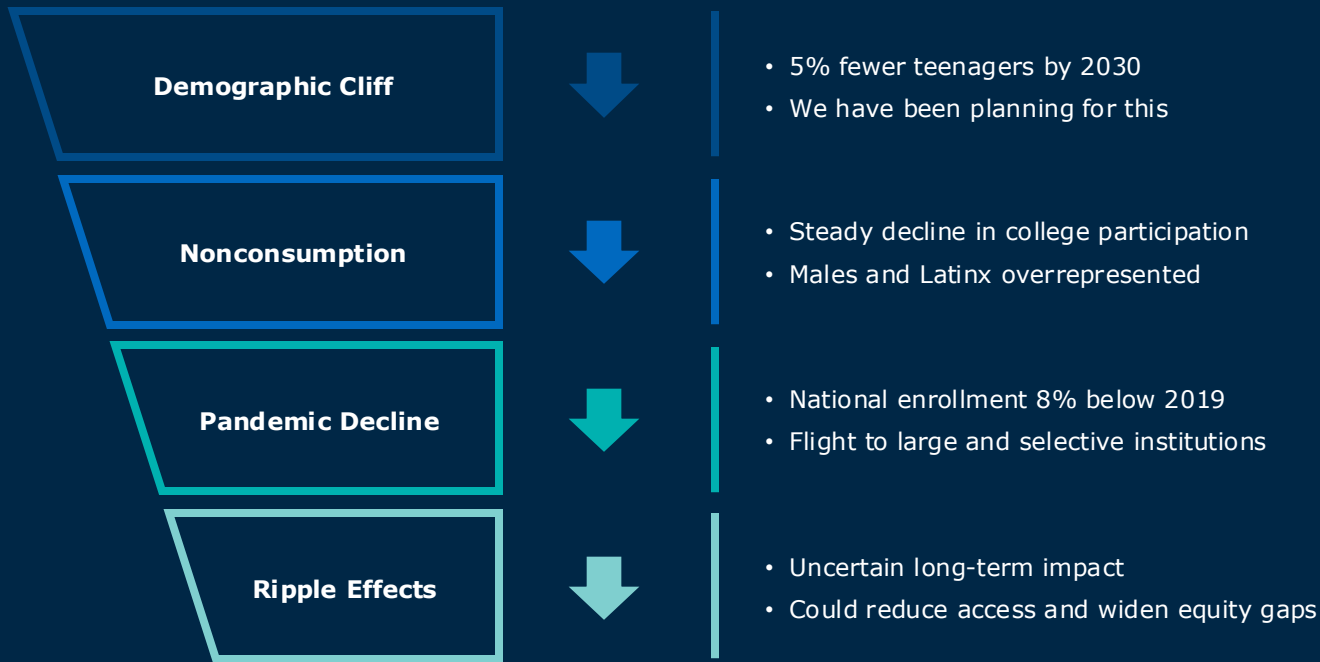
Demographic Cliff

• 5% fewer teenagers by 2030
• We have been planning for this

Nonconsumption

• Steady decline in college participation
• Males and Latinx overrepresented

Pandemic Decline

• National enrollment 8% below 2019
• Flight to large and selective institutions

Ripple Effects

• Uncertain long-term impact
• Could reduce access and widen equity gaps